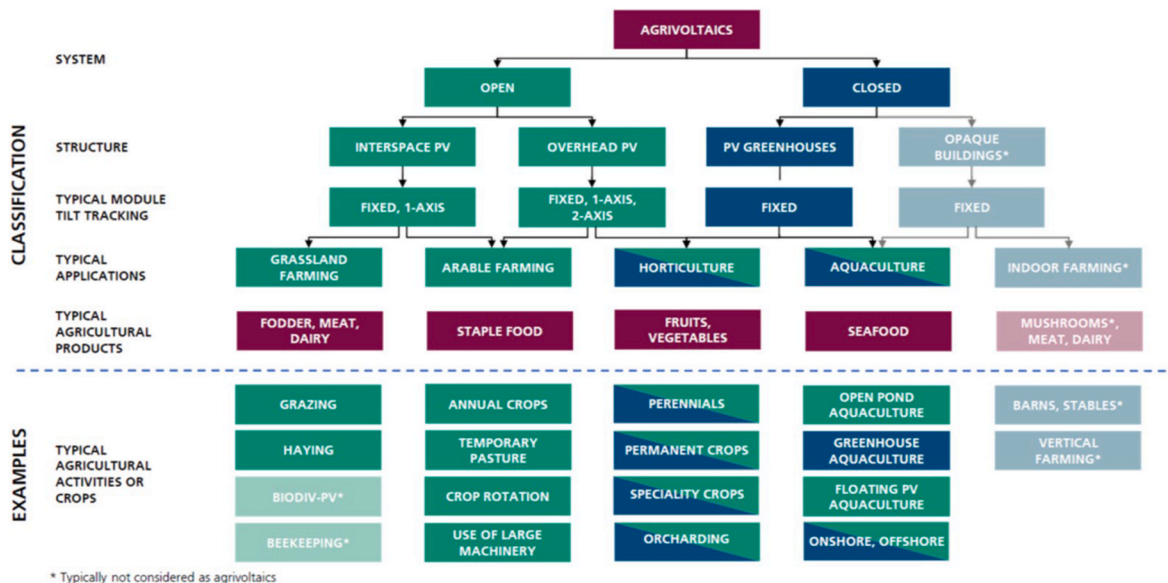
AGRIVOLTAICS

CLASSIFICATION

SYSTEM

OPEN

CLOSED

STRUCTURE

INTERSPACE PV

OVERHEAD PV

PV GREENHOUSES

OPAQUE BUILDINGS*

TYPICAL MODULE TILT TRACKING

FIXED, 1-AXIS

FIXED, 1-AXIS, 2-AXIS

FIXED

FIXED

TYPICAL APPLICATIONS

GRASSLAND FARMING

ARABLE FARMING

HORTICULTURE

AQUACULTURE

INDOOR FARMING*

TYPICAL AGRICULTURAL PRODUCTS

FODDER, MEAT, DAIRY

STAPLE FOOD

FRUITS, VEGETABLES

SEAFOOD

MUSHROOMS*, MEAT, DAIRY

EXAMPLES

TYPICAL AGRICULTURAL ACTIVITIES OR CROPS

GRAZING

HAYING

BIODIV-PV*

BEEKEEPING*

ANNUAL CROPS

TEMPORARY PASTURE

CROP ROTATION

USE OF LARGE MACHINERY

PERENNIALS

PERMANENT CROPS

SPECIALITY CROPS

ORCHARDING

OPEN POND AQUACULTURE

GREENHOUSE AQUACULTURE

FLOATING PV AQUACULTURE

ONSHORE, OFFSHORE

BARNS, STABLES*

VERTICAL FARMING*

* Typically not considered as agrivoltaics